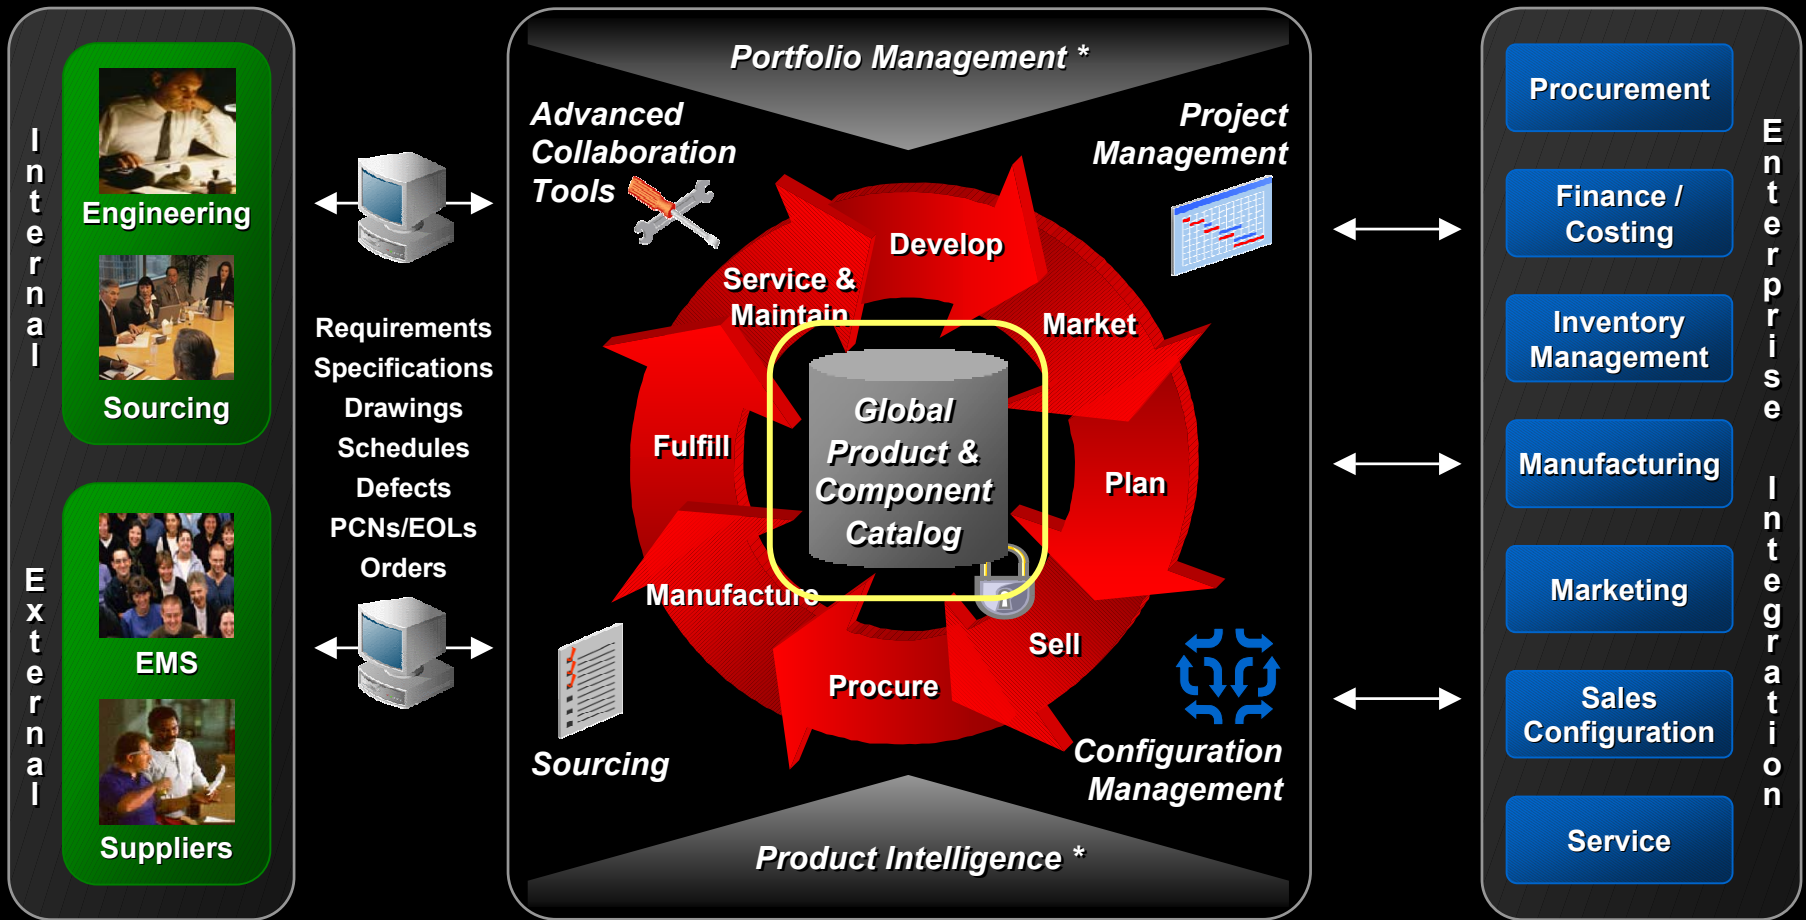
Internal

Engineering

Sourcing

External

EMS

Suppliers

Requirements
Specifications
Drawings
Schedules
Defects
PCNs/EOLs
Orders

Portfolio Management *

Advanced Collaboration Tools

Project Management

Develop

Service & Maintain

Market

Fulfill

Plan

Global Product & Component Catalog

Manufacture

Sell

Procure

Sourcing

Configuration Management

Product Intelligence *

Procurement

Finance / Costing

Inventory Management

Manufacturing

Marketing

Sales Configuration

Service

Enterprise Integration